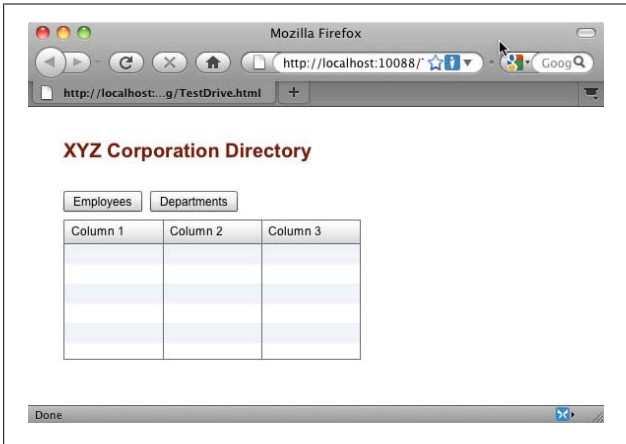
Mozilla Firefox

http://localhost:10088/

Goog

http://localhost:...g/TestDrive.html

+

XYZ Corporation Directory

Employees Departments

| Column 1 | Column 2 | Column 3 |
|---|---|---|
| | | |
| | | |
| | | |
| | | |
| | | |
| | | |

Done